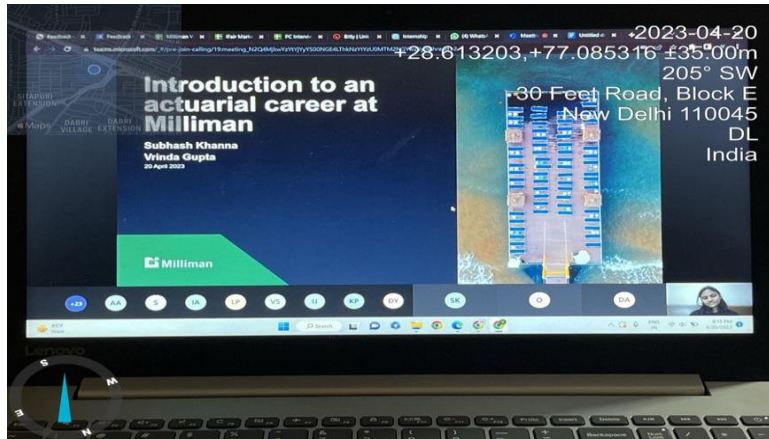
2023-04-20
+28.613203,+77.085316 ±35.00m
205° SW
30 Feet Road, Block E
New Delhi 110045
DL
India

SITAPURI EXTENSION
Maps DABRI VILLAGE DABRI EXTENSION

teams.microsoft.com/_#/pre-join-calling/19:meeting_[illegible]

Introduction to an actuarial career at Milliman

Subhash Khanna
Vrinda Gupta
20 April 2023

Milliman

+23 AA S IA LP VS SI KP DY SK O DA

Search

Lenovo

S
W
E
N